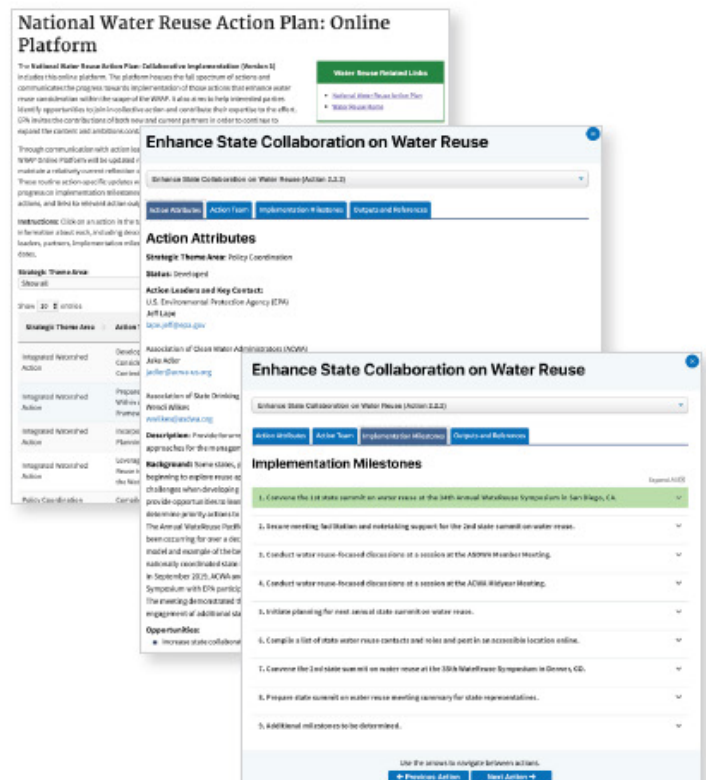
National Water Reuse Action Plan: Online Platform

The National Water Reuse Action Plan: Collaborative Implementation (Version 1) includes this online platform. The platform houses the full spectrum of actions and communicates the progress towards implementation of those actions that enhance water reuse consideration within the scope of the WRAP. It also aims to help interested parties identify opportunities to join in collaborative action and contribute their expertise to the effort. EPA invites the contributions of both new and current partners in order to continue to expand the content and ambitions cont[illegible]

Through communication with action lea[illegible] WRAP Online Platform will be updated r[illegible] maintain a relatively current reflection o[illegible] These routine action-specific updates w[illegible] progress on implementation milestones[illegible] actions, and links to relevant action out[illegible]

Instructions: Click on an action in the t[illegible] information about each, including descr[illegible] leaders, partners, implementation miles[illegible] dates.

Water Reuse Related Links
- National Water Reuse Action Plan
- Water Reuse Home

Strategic Theme Area:
Show all

Show 10 entries

| Strategic Theme Area | Action T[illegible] |
|---|---|
| Integrated Watershed Action | Develop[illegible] |
| Integrated Watershed Action | Prepare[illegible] |
| Integrated Watershed Action | Incorpo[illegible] |
| Integrated Watershed Action | Leverag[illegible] |
| Policy Coordination | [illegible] |

Enhance State Collaboration on Water Reuse

Enhance State Collaboration on Water Reuse (Action 2.2.2)

Action Attributes | Action Team | Implementation Milestones | Outputs and References

Action Attributes

Strategic Theme Area: Policy Coordination

Status: Developed

Action Leaders and Key Contact:
U.S. Environmental Protection Agency (EPA)
Jeff Lape
lape.jeff@epa.gov

Association of Clean Water Administrators (ACWA)
Jake Adler
jadler@acwa-us.org

Association of State Drinking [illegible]
Anneli Wilkes
awilkes@asdwa.org

Description: Provide forum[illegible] approaches for the manage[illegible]

Background: Some states, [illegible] beginning to explore reuse a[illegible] challenges when developing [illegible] provide opportunities to leve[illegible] determine priority actions to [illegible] The Annual WateReuse Pacifi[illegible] been occurring for over a dec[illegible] model and example of the be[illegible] nationally coordinated state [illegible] in September 2020, ACWA an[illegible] Symposium with EPA particip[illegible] The meeting demonstrated t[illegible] engagement of additional st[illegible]

Opportunities:
- Increase state collabora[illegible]

Enhance State Collaboration on Water Reuse

Enhance State Collaboration on Water Reuse (Action 2.2.2)

Action Attributes | Action Team | Implementation Milestones | Outputs and References

Implementation Milestones

Expand All

1. Convene the 1st state summit on water reuse at the 34th Annual WateReuse Symposium in San Diego, CA.
2. Secure meeting facilitation and notetaking support for the 2nd state summit on water reuse.
3. Conduct water reuse-focused discussions at a session at the ASDWA Member Meeting.
4. Conduct water reuse-focused discussions at a session at the ACWA Midyear Meeting.
5. Initiate planning for next annual state summit on water reuse.
6. Compile a list of state water reuse contacts and roles and post in an accessible location online.
7. Convene the 2nd state summit on water reuse at the 35th WateReuse Symposium in Denver, CO.
8. Prepare state summit on water reuse meeting summary for state representatives.
9. Additional milestones to be determined.

Use the arrows to navigate between actions.
← Previous Action | Next Action →